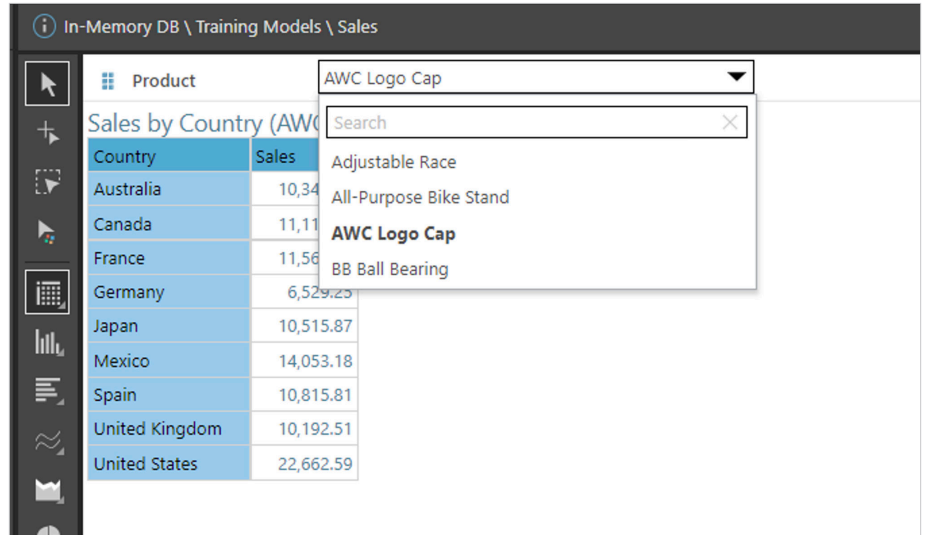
In-Memory DB \ Training Models \ Sales

Product

AWC Logo Cap

Search

Adjustable Race

All-Purpose Bike Stand

AWC Logo Cap

BB Ball Bearing

Sales by Country (AW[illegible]

| Country | Sales |
|---|---|
| Australia | 10,34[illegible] |
| Canada | 11,11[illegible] |
| France | 11,56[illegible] |
| Germany | 6,529.25 |
| Japan | 10,515.87 |
| Mexico | 14,053.18 |
| Spain | 10,815.81 |
| United Kingdom | 10,192.51 |
| United States | 22,662.59 |